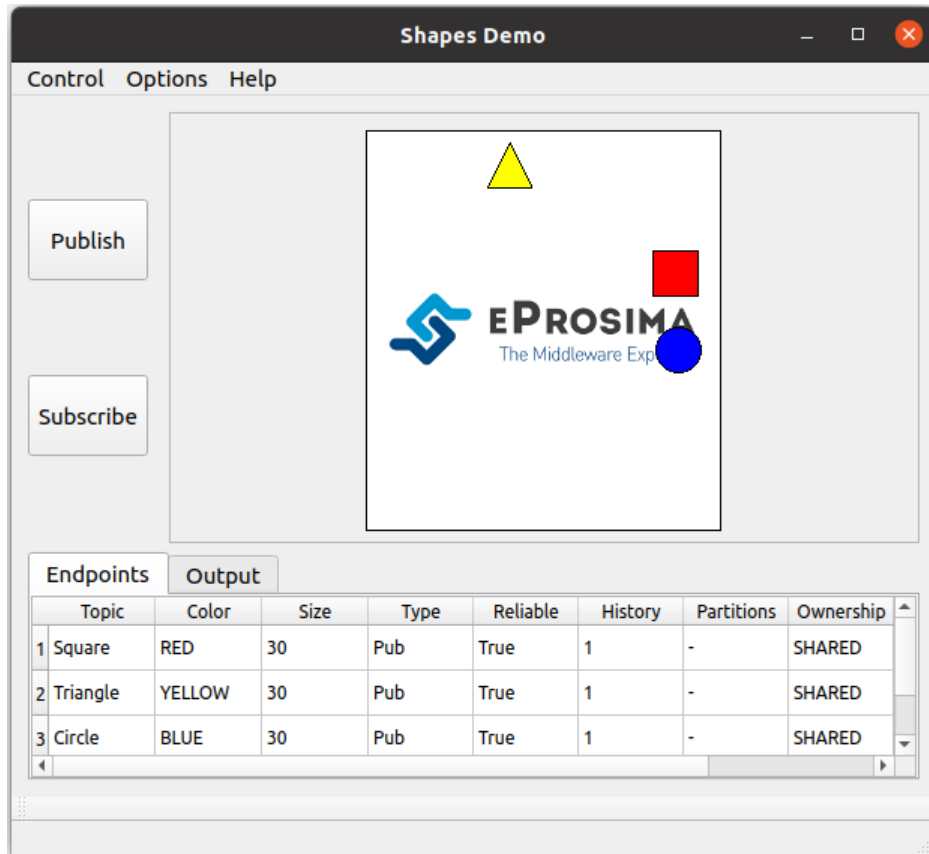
Shapes Demo

Control Options Help

Publish

Subscribe

eProsima
The Middleware Exp

Endpoints Output

| | Topic | Color | Size | Type | Reliable | History | Partitions | Ownership |
|---|---|---|---|---|---|---|---|---|
| 1 | Square | RED | 30 | Pub | True | 1 | - | SHARED |
| 2 | Triangle | YELLOW | 30 | Pub | True | 1 | - | SHARED |
| 3 | Circle | BLUE | 30 | Pub | True | 1 | - | SHARED |